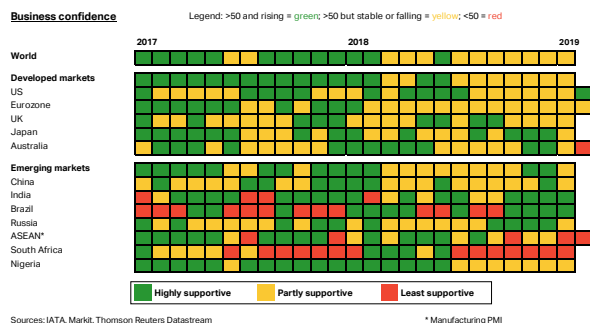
Business confidence

Legend: >50 and rising = green; >50 but stable or falling = yellow; <50 = red

2017

2018

2019

World

Developed markets

US

Eurozone

UK

Japan

Australia

Emerging markets

China

India

Brazil

Russia

ASEAN*

South Africa

Nigeria

Highly supportive

Partly supportive

Least supportive

Sources: IATA, Markit, Thomson Reuters Datastream

* Manufacturing PMI